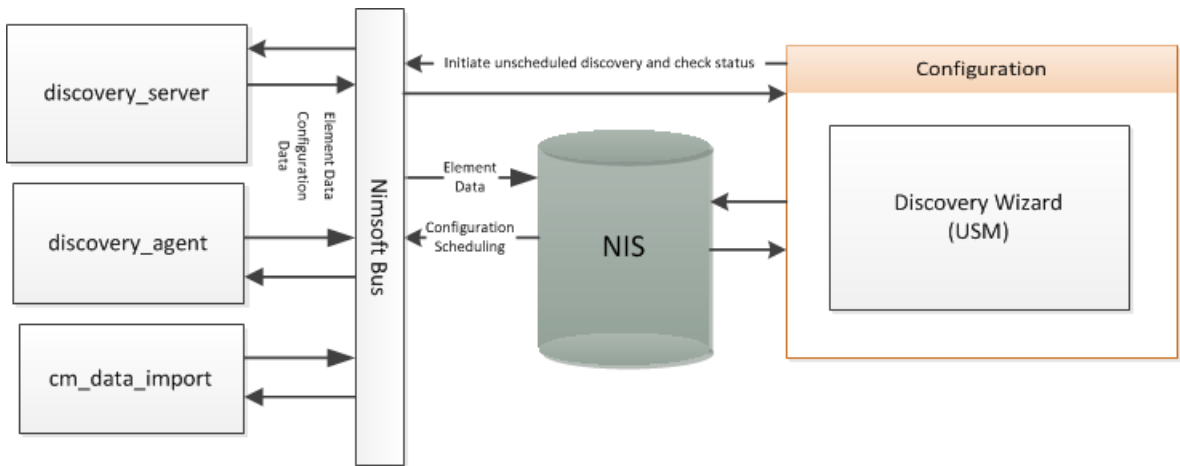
discovery_server

Element Data
Configuration Data

discovery_agent

cm_data_import

Nimsoft Bus

Initiate unscheduled discovery and check status

Element Data

Configuration Scheduling

NIS

Configuration

Discovery Wizard (USM)